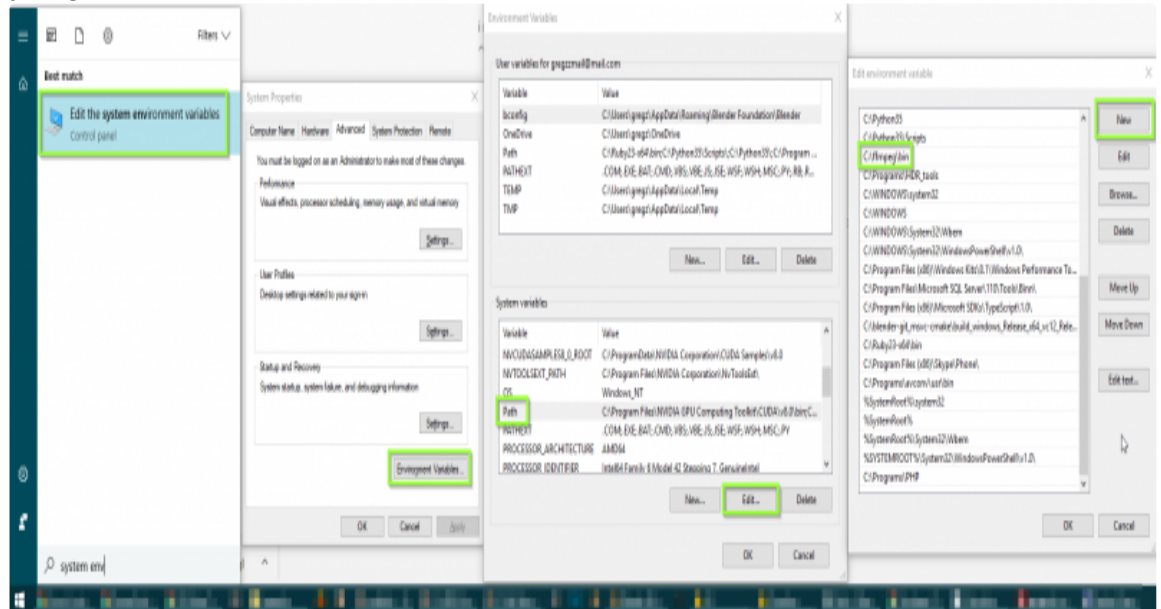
Filters

Best match

Edit the system environment variables
Control panel

system env

System Properties

Computer Name | Hardware | Advanced | System Protection | Remote

You must be logged on as an Administrator to make most of these changes.

Performance
Visual effects, processor scheduling, memory usage, and virtual memory

Settings...

User Profiles
Desktop settings related to your sign-in

Settings...

Startup and Recovery
System startup, system failure, and debugging information

Settings...

Environment Variables...

OK | Cancel | Apply

Environment Variables

User variables for gregzmail@mail.com

| Variable | Value |
|---|---|
| bconfig | C:\Users\gregz\AppData\Roaming\Blender Foundation\Blender |
| OneDrive | C:\Users\gregz\OneDrive |
| Path | C:\Ruby23-x64\bin;C:\Python35\Scripts\;C:\Python35\;C:\Program ... |
| PATHEXT | .COM;.EXE;.BAT;.CMD;.VBS;.VBE;.JS;.JSE;.WSF;.WSH;.MSC;.PY;.RB;.R... |
| TEMP | C:\Users\gregz\AppData\Local\Temp |
| TMP | C:\Users\gregz\AppData\Local\Temp |

New... | Edit... | Delete

System variables

| Variable | Value |
|---|---|
| NVCUDASAMPLES8_0_ROOT | C:\ProgramData\NVIDIA Corporation\CUDA Samples\v8.0 |
| NVTOOLSEXT_PATH | C:\Program Files\NVIDIA Corporation\NvToolsExt\ |
| OS | Windows_NT |
| Path | C:\Program Files\NVIDIA GPU Computing Toolkit\CUDA\v8.0\bin;C... |
| PATHEXT | .COM;.EXE;.BAT;.CMD;.VBS;.VBE;.JS;.JSE;.WSF;.WSH;.MSC;.PY |
| PROCESSOR_ARCHITECTURE | AMD64 |
| PROCESSOR_IDENTIFIER | Intel64 Family 6 Model 42 Stepping 7, GenuineIntel |

New... | Edit... | Delete

OK | Cancel

Edit environment variable

C:\Python35
C:\Python35\Scripts
C:\ffmpeg\bin
C:\Program\HDR_tools
C:\WINDOWS\system32
C:\WINDOWS
C:\WINDOWS\System32\Wbem
C:\WINDOWS\System32\WindowsPowerShell\v1.0\
C:\Program Files (x86)\Windows Kits\8.1\Windows Performance To...
C:\Program Files\Microsoft SQL Server\110\Tools\Binn\
C:\Program Files (x86)\Microsoft SDKs\TypeScript\1.0\
C:\blender-git_msvc-cmake\build_windows_Release_x64_vc12_Rele...
C:\Ruby23-x64\bin
C:\Program Files (x86)\Skype\Phone\
C:\Programs\avconv\usr\bin
%SystemRoot%\system32
%SystemRoot%
%SystemRoot%\System32\Wbem
%SYSTEMROOT%\System32\WindowsPowerShell\v1.0\
C:\Programs\PHP

New
Edit
Browse...
Delete
Move Up
Move Down
Edit text...

OK | Cancel